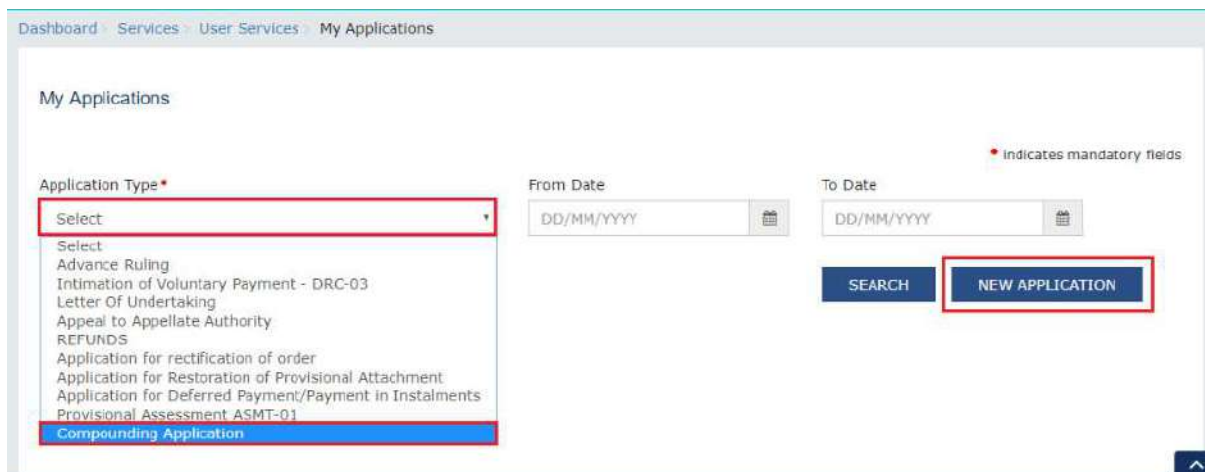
Dashboard > Services > User Services > My Applications

My Applications

• indicates mandatory fields

Application Type•

Select

Select
Advance Ruling
Intimation of Voluntary Payment - DRC-03
Letter Of Undertaking
Appeal to Appellate Authority
REFUNDS
Application for rectification of order
Application for Restoration of Provisional Attachment
Application for Deferred Payment/Payment in Instalments
Provisional Assessment ASMT-01
Compounding Application

From Date

DD/MM/YYYY

To Date

DD/MM/YYYY

SEARCH

NEW APPLICATION